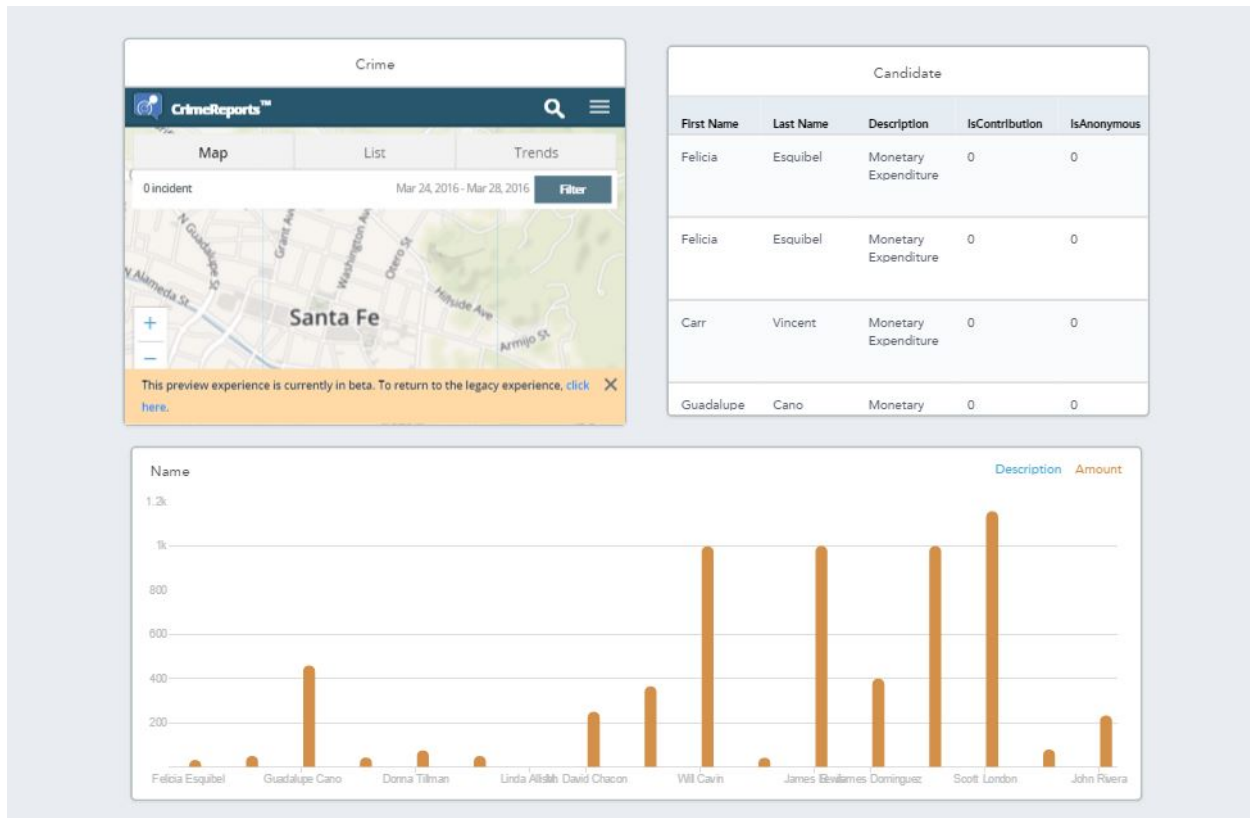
Crime

CrimeReports™

Map | List | Trends

0 incident   Mar 24, 2016 - Mar 28, 2016   Filter

N Guadalupe St
Grant Ave
Washington Ave
Otero St
W Alameda St
Hillside Ave
Santa Fe
Armijo St

+
−

This preview experience is currently in beta. To return to the legacy experience, click here.  ✕

Candidate

| First Name | Last Name | Description | IsContribution | IsAnonymous |
|---|---|---|---|---|
| Felicia | Esquibel | Monetary Expenditure | 0 | 0 |
| Felicia | Esquibel | Monetary Expenditure | 0 | 0 |
| Carr | Vincent | Monetary Expenditure | 0 | 0 |
| Guadalupe | Cano | Monetary | 0 | 0 |

Name

Description  Amount

1.2k
1k
800
600
400
200

Felicia Esquibel   Guadalupe Cano   Donna Tillman   Linda Allsilsh David Chacon   Will Cavin   James Bewilames Dominguez   Scott London   John Rivera